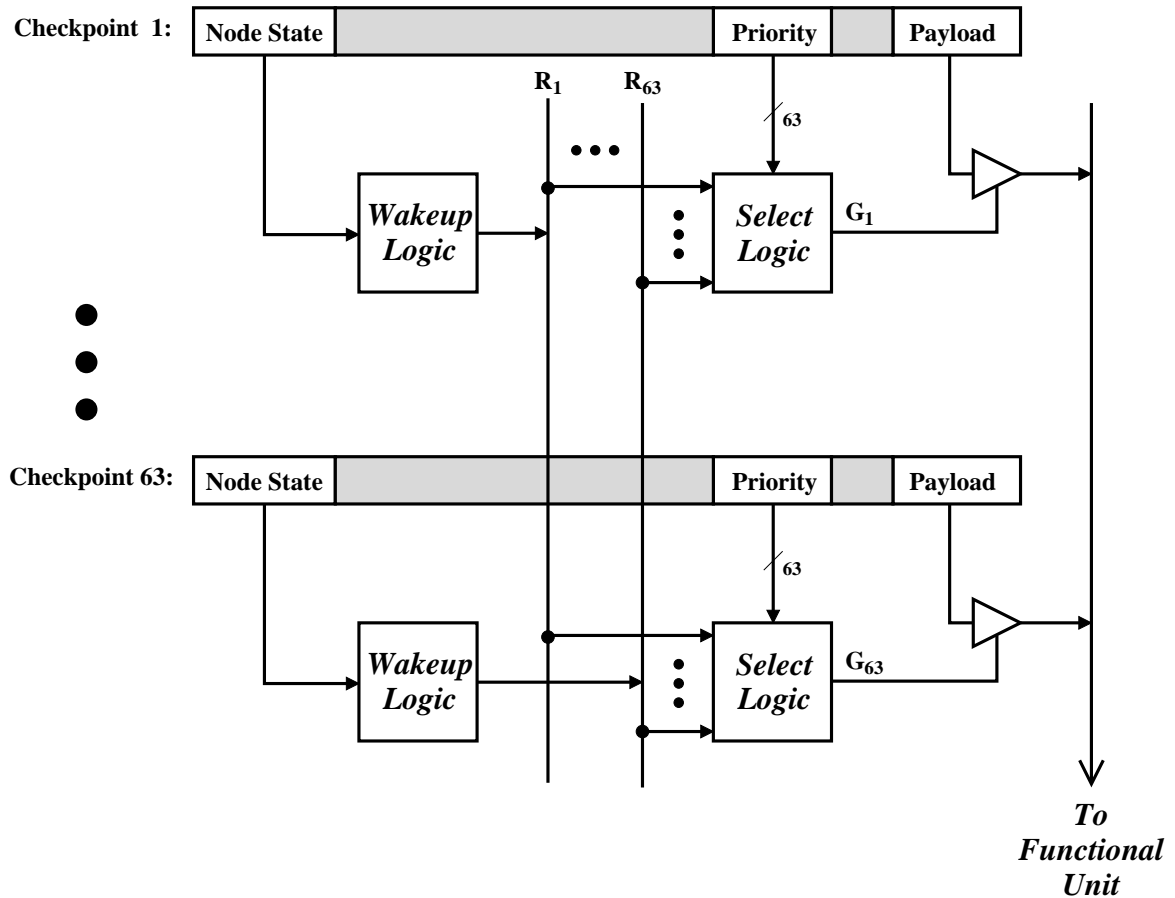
Checkpoint 1: Node State Priority Payload

$R_1$ $R_{63}$

63

Wakeup Logic

Select Logic

$G_1$

Checkpoint 63: Node State Priority Payload

63

Wakeup Logic

Select Logic

$G_{63}$

To Functional Unit